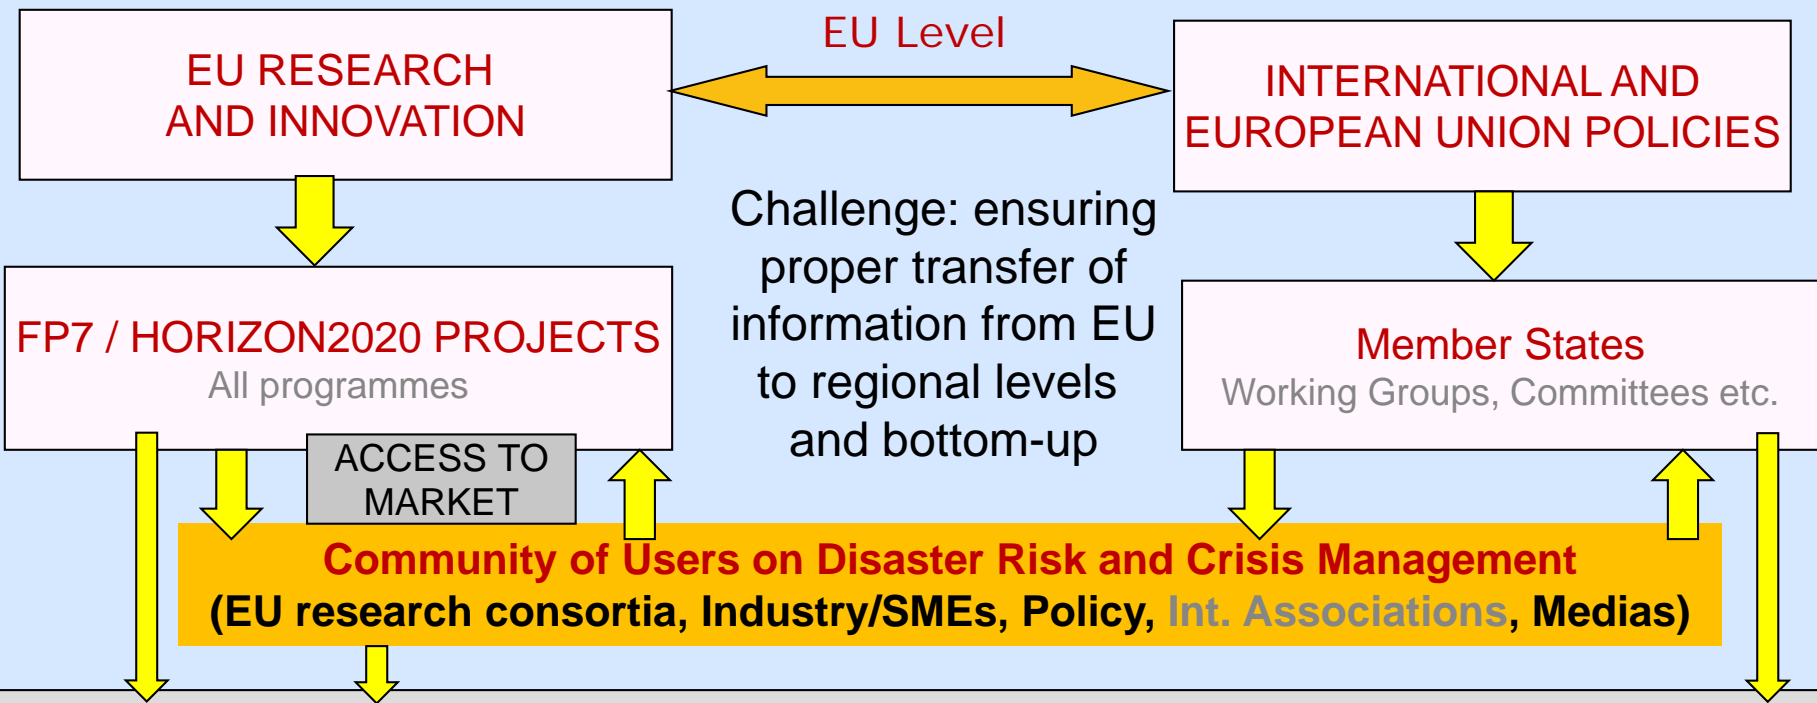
EU RESEARCH AND INNOVATION

EU Level

INTERNATIONAL AND EUROPEAN UNION POLICIES

Challenge: ensuring proper transfer of information from EU to regional levels and bottom-up

FP7 / HORIZON2020 PROJECTS
All programmes

Member States
Working Groups, Committees etc.

ACCESS TO MARKET

Community of Users on Disaster Risk and Crisis Management
(EU research consortia, Industry/SMEs, Policy, Int. Associations, Medias)